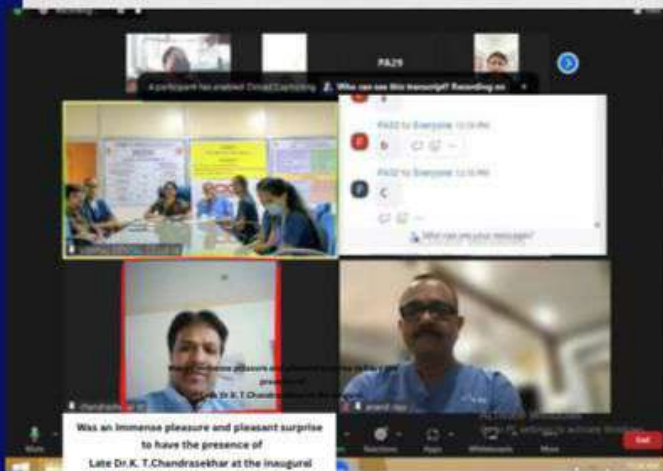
PA29

A participant has enabled Closed Captioning

Who can see this transcript? Recording on

PA32 to Everyone 12:18 PM

B

PA32 to Everyone 12:18 PM

C

Who can see your messages?

Was an immense pleasure and pleasant surprise to have the presence of Late Dr.K. T.Chandrasekhar at the inaugural

Activate Windows

Go to Settings to activate Windows.

End